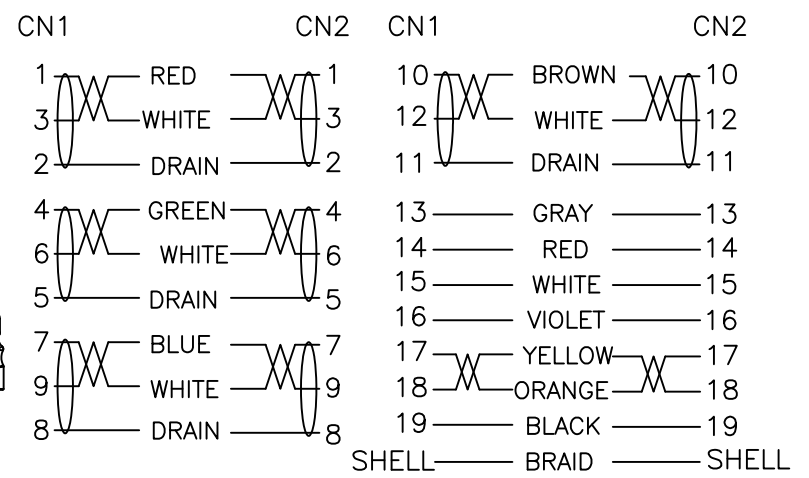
CN1 CN2

1 RED 1
3 WHITE 3
2 DRAIN 2

4 GREEN 4
6 WHITE 6
5 DRAIN 5

7 BLUE 7
9 WHITE 9
8 DRAIN 8

CN1 CN2

10 BROWN 10
12 WHITE 12
11 DRAIN 11

13 GRAY 13
14 RED 14
15 WHITE 15
16 VIOLET 16
17 YELLOW 17
18 ORANGE 18
19 BLACK 19
SHELL BRAID SHELL